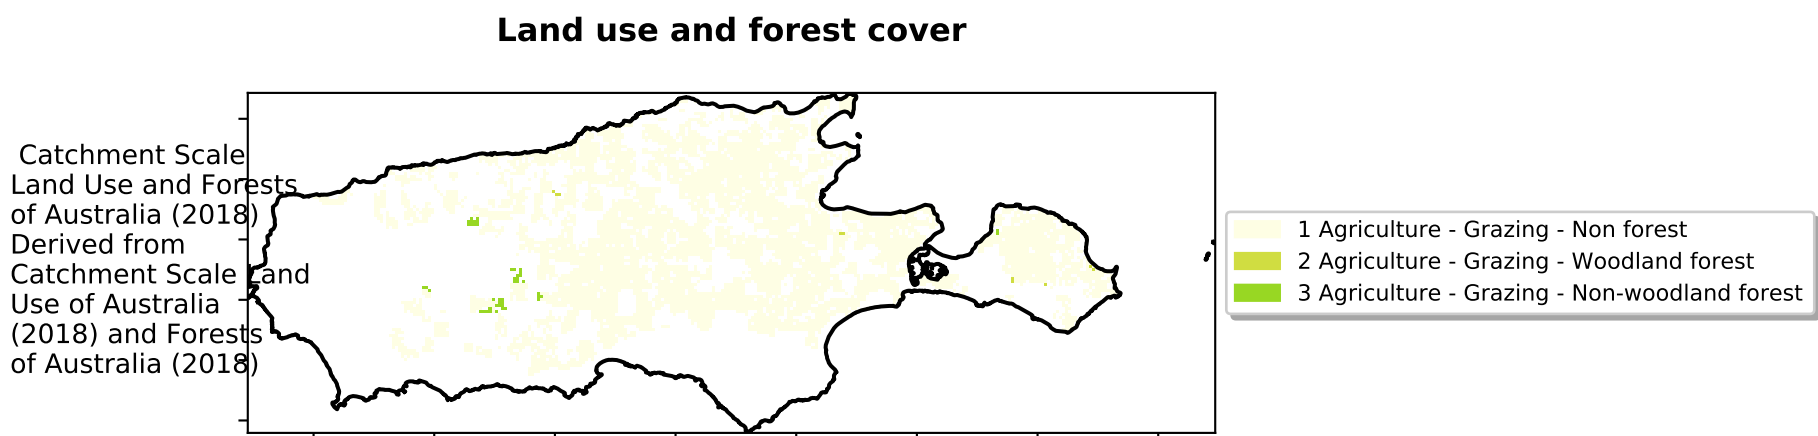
Land use and forest cover

Catchment Scale Land Use and Forests of Australia (2018) Derived from Catchment Scale Land Use of Australia (2018) and Forests of Australia (2018)

1 Agriculture - Grazing - Non forest
2 Agriculture - Grazing - Woodland forest
3 Agriculture - Grazing - Non-woodland forest